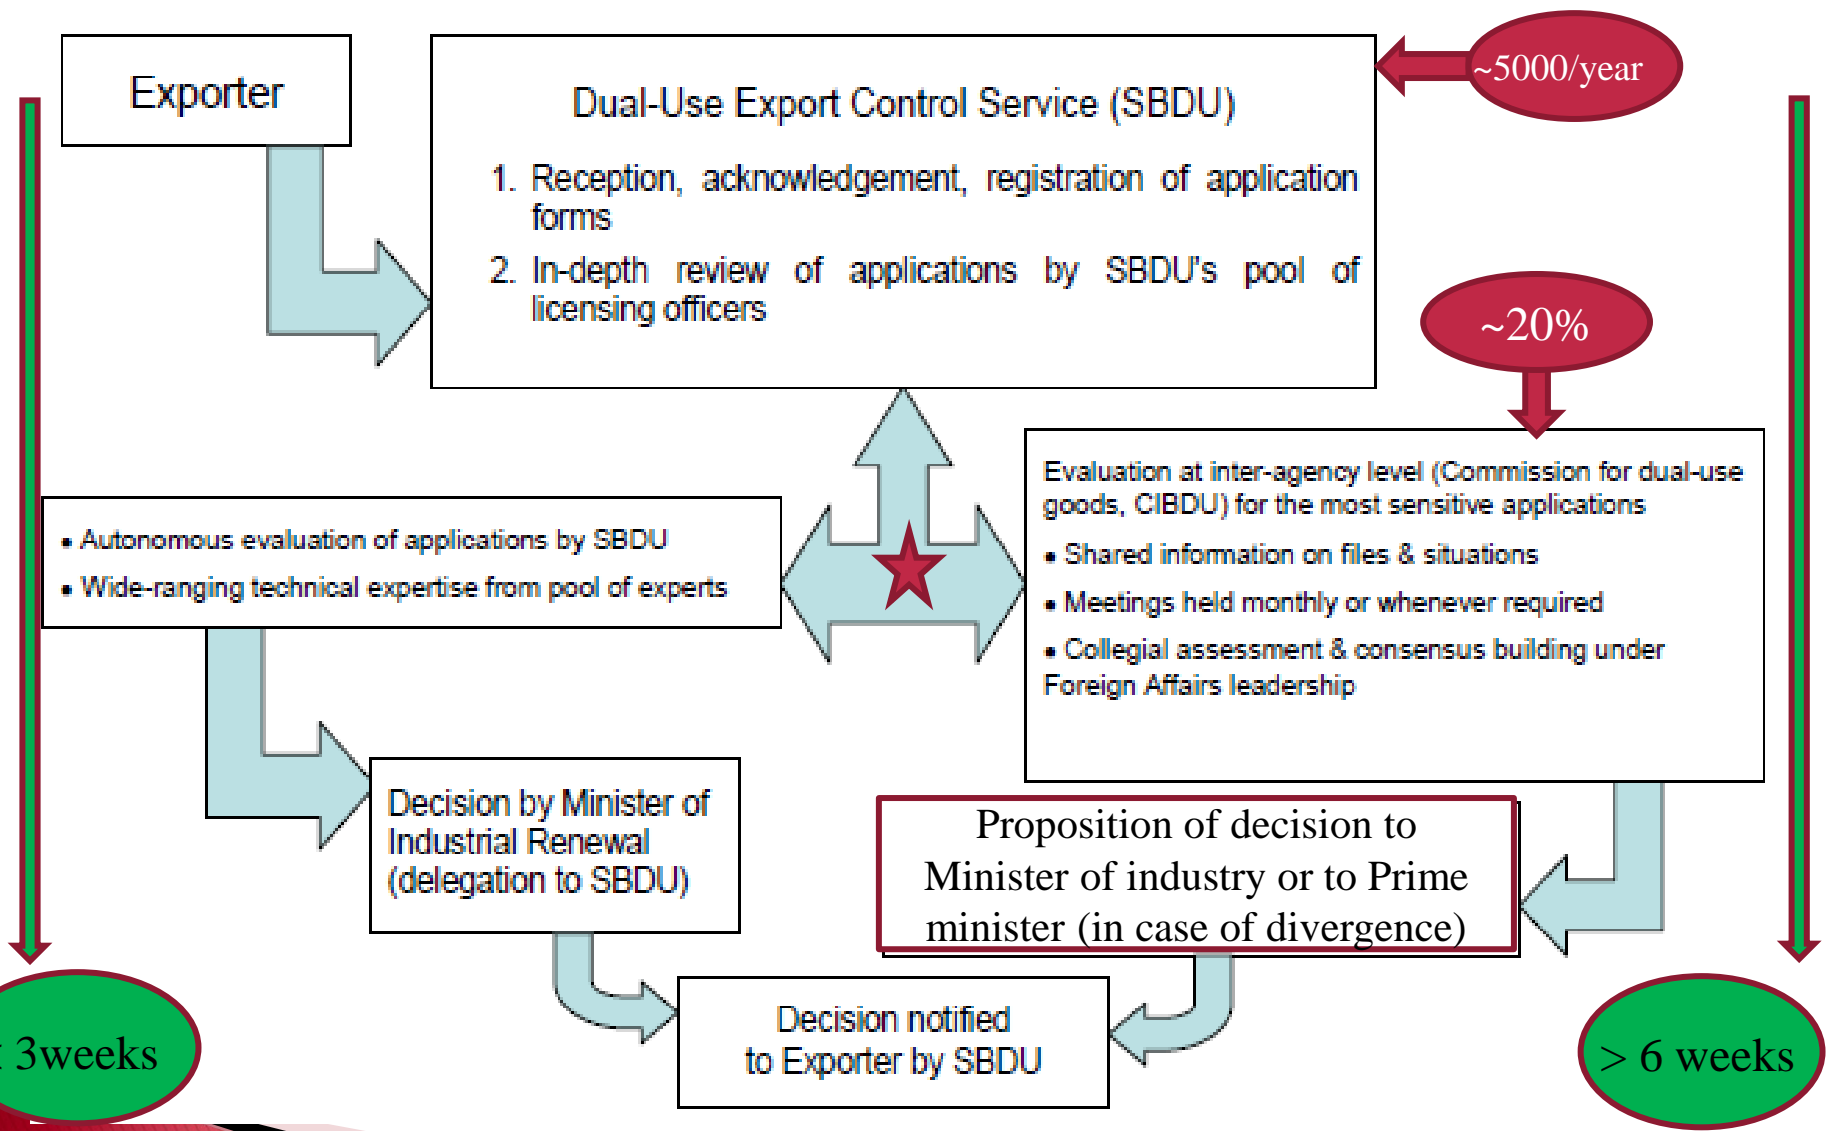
Exporter

Dual-Use Export Control Service (SBDU)

1. Reception, acknowledgement, registration of application forms

2. In-depth review of applications by SBDU's pool of licensing officers

~5000/year

~20%

• Autonomous evaluation of applications by SBDU

• Wide-ranging technical expertise from pool of experts

Evaluation at inter-agency level (Commission for dual-use goods, CIBDU) for the most sensitive applications

• Shared information on files & situations

• Meetings held monthly or whenever required

• Collegial assessment & consensus building under Foreign Affairs leadership

Decision by Minister of Industrial Renewal (delegation to SBDU)

Proposition of decision to Minister of industry or to Prime minister (in case of divergence)

Decision notified to Exporter by SBDU

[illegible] 3weeks

> 6 weeks